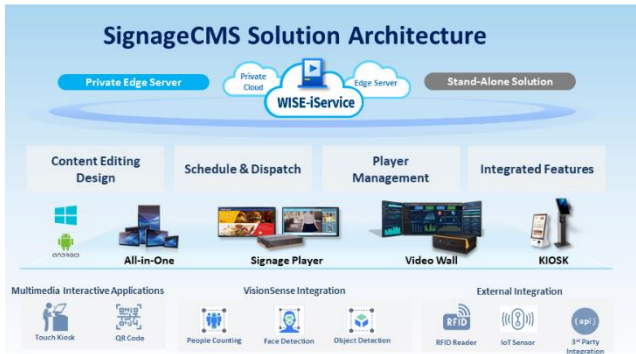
SignageCMS Solution Architecture

Private Edge Server

Private Cloud

Edge Server

WISE-iService

Stand-Alone Solution

Content Editing Design

Schedule & Dispatch

Player Management

Integrated Features

android

All-in-One

Signage Player

Video Wall

KIOSK

Multimedia Interactive Applications

Touch Kiosk

QR Code

VisionSense Integration

People Counting

Face Detection

Object Detection

External Integration

RFID

RFID Reader

IoT Sensor

api

3rd Party Integration